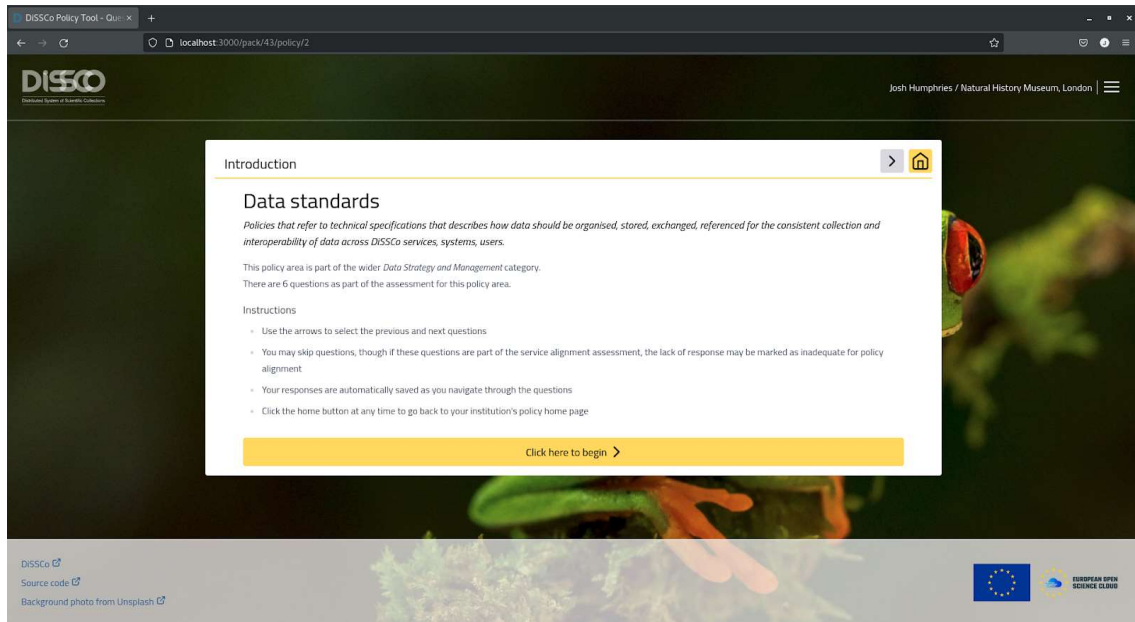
DiSSCo Policy Tool - Que ×

localhost:3000/pack/43/policy/2

DiSSCo
Distributed System of Scientific Collections

Josh Humphries / Natural History Museum, London

Introduction

Data standards

*Policies that refer to technical specifications that describes how data should be organised, stored, exchanged, referenced for the consistent collection and interoperability of data across DiSSCo services, systems, users.*

This policy area is part of the wider *Data Strategy and Management* category.
There are 6 questions as part of the assessment for this policy area.

Instructions

- Use the arrows to select the previous and next questions
- You may skip questions, though if these questions are part of the service alignment assessment, the lack of response may be marked as inadequate for policy alignment
- Your responses are automatically saved as you navigate through the questions
- Click the home button at any time to go back to your institution's policy home page

Click here to begin

DiSSCo
Source code
Background photo from Unsplash

EUROPEAN OPEN SCIENCE CLOUD